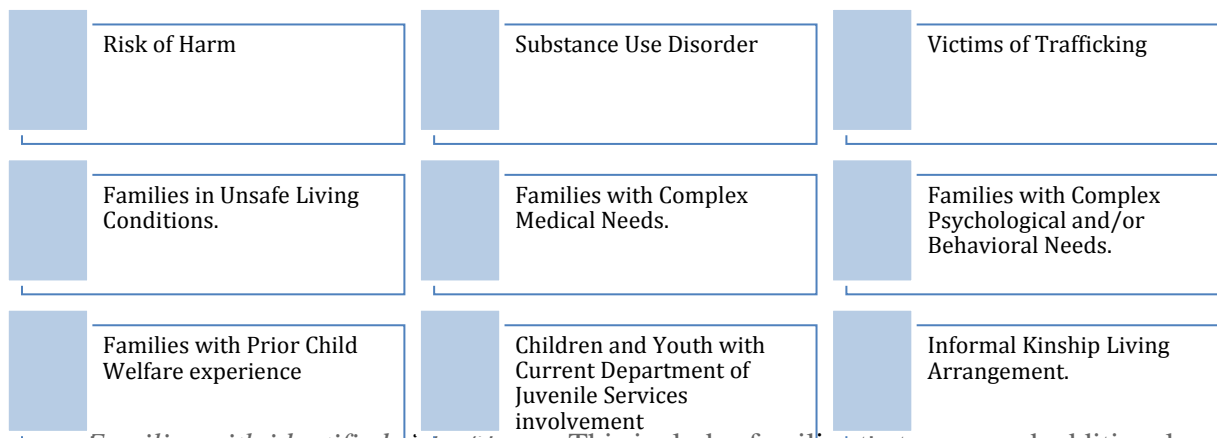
Risk of Harm

Substance Use Disorder

Victims of Trafficking

Families in Unsafe Living Conditions.

Families with Complex Medical Needs.

Families with Complex Psychological and/or Behavioral Needs.

Families with Prior Child Welfare experience

Children and Youth with Current Department of Juvenile Services involvement

Informal Kinship Living Arrangement.

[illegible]